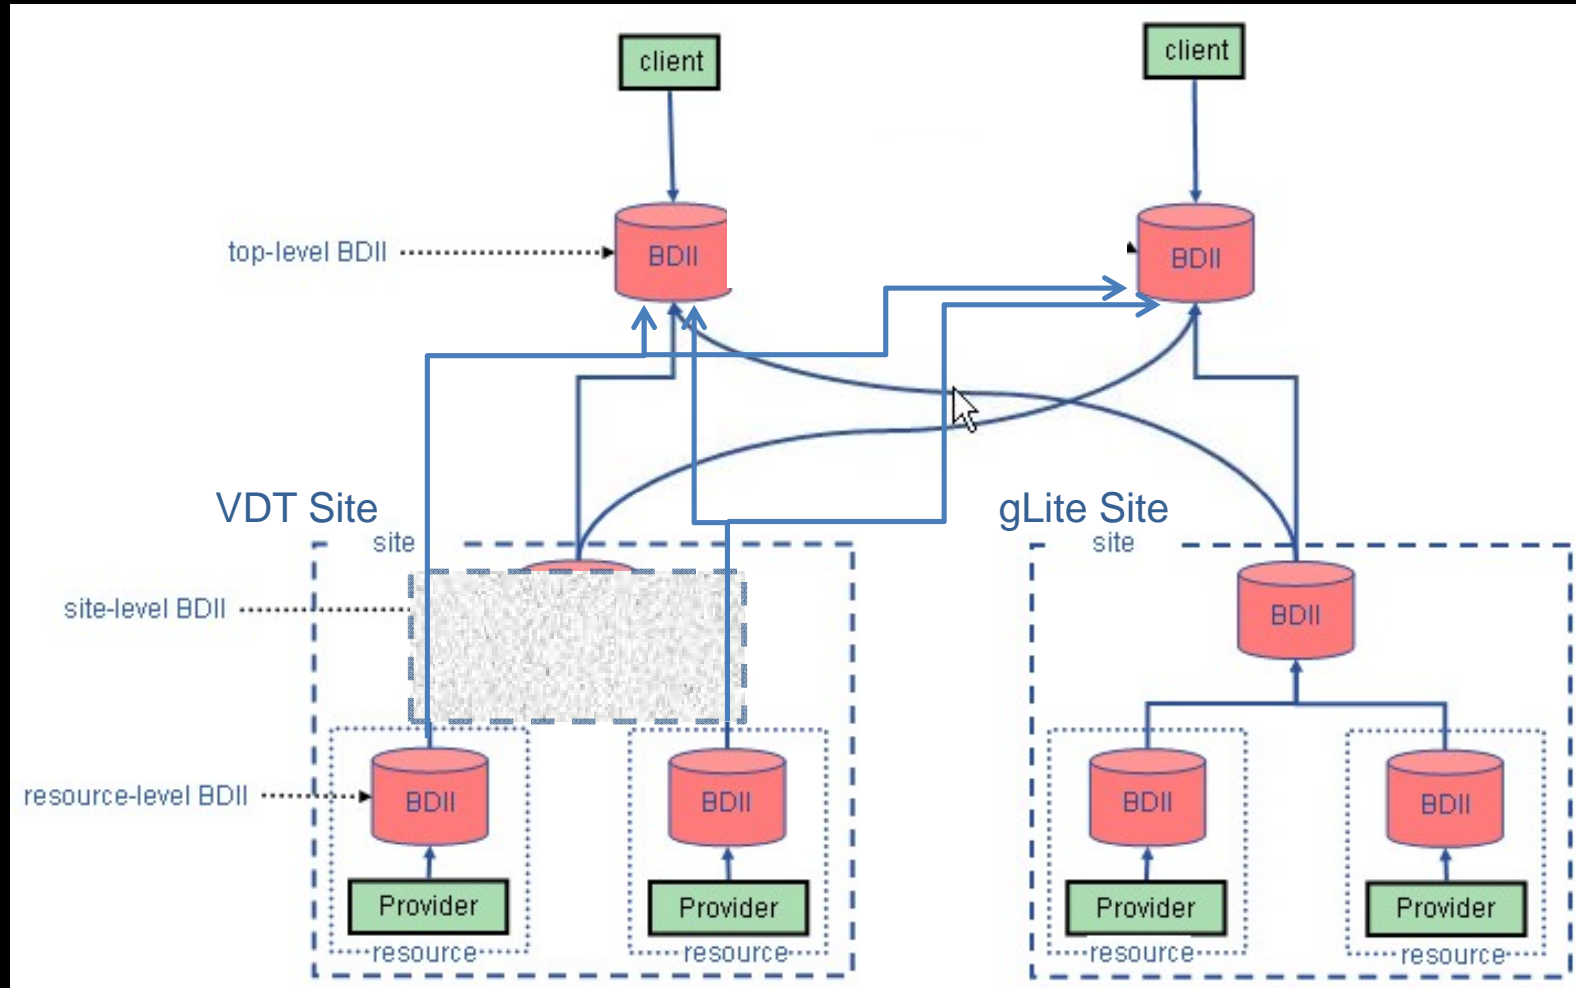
client

client

top-level BDII

BDII

BDII

VDT Site

site

site-level BDII

resource-level BDII

BDII

Provider

resource

BDII

Provider

resource

gLite Site

site

BDII

BDII

Provider

resource

BDII

Provider

resource